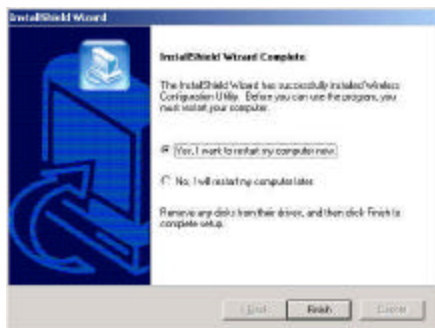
InstallShield Wizard

InstallShield Wizard Complete

The InstallShield Wizard has successfully installed Wireless Configuration Utility. Before you can use the program, you must restart your computer.

Yes, I want to restart my computer now.

No, I will restart my computer later.

Remove any disks from their drives, and then click Finish to complete setup.

< Back Finish Cancel